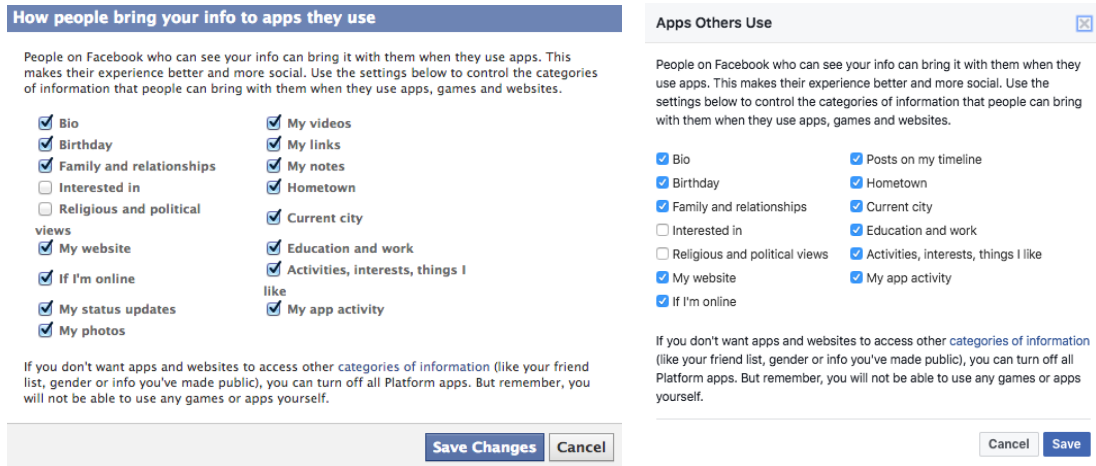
How people bring your info to apps they use

People on Facebook who can see your info can bring it with them when they use apps. This makes their experience better and more social. Use the settings below to control the categories of information that people can bring with them when they use apps, games and websites.

Bio
Birthday
Family and relationships
Interested in
Religious and political views
My website
If I'm online
My status updates
My photos

My videos
My links
My notes
Hometown
Current city
Education and work
Activities, interests, things I like
My app activity

If you don't want apps and websites to access other categories of information (like your friend list, gender or info you've made public), you can turn off all Platform apps. But remember, you will not be able to use any games or apps yourself.

Save Changes Cancel

Apps Others Use

People on Facebook who can see your info can bring it with them when they use apps. This makes their experience better and more social. Use the settings below to control the categories of information that people can bring with them when they use apps, games and websites.

Bio
Birthday
Family and relationships
Interested in
Religious and political views
My website
If I'm online

Posts on my timeline
Hometown
Current city
Education and work
Activities, interests, things I like
My app activity

If you don't want apps and websites to access other categories of information (like your friend list, gender or info you've made public), you can turn off all Platform apps. But remember, you will not be able to use any games or apps yourself.

Cancel Save